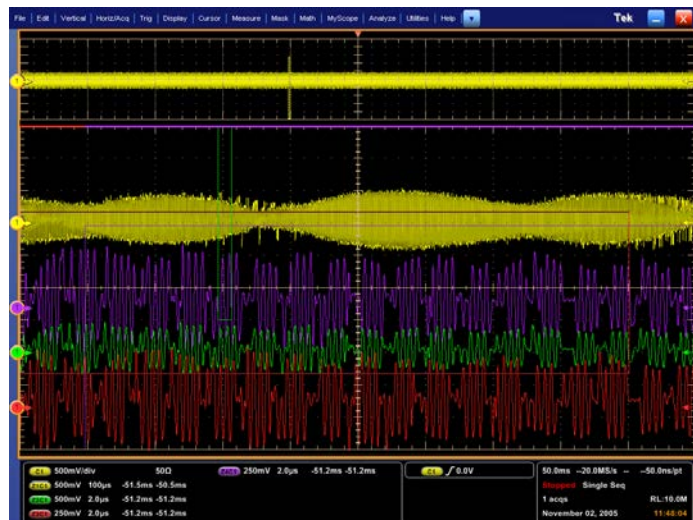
File | Edit | Vertical | Horiz/Acq | Trig | Display | Cursor | Measure | Mask | Math | MyScope | Analyze | Utilities | Help

Tek

C1 500mV/div 50Ω
Z1C1 500mV 100µs -51.5ms -50.5ms
Z2C2 500mV 2.0µs -51.2ms -51.2ms
Z3C3 250mV 2.0µs -51.2ms -51.2ms
Z4C4 250mV 2.0µs -51.2ms -51.2ms

C1 ∫ 0.0V

50.0ms -20.0MS/s -- -50.0ns/pt
Stopped Single Seq
1 acqs RL:10.0M
November 02, 2005 11:48:04